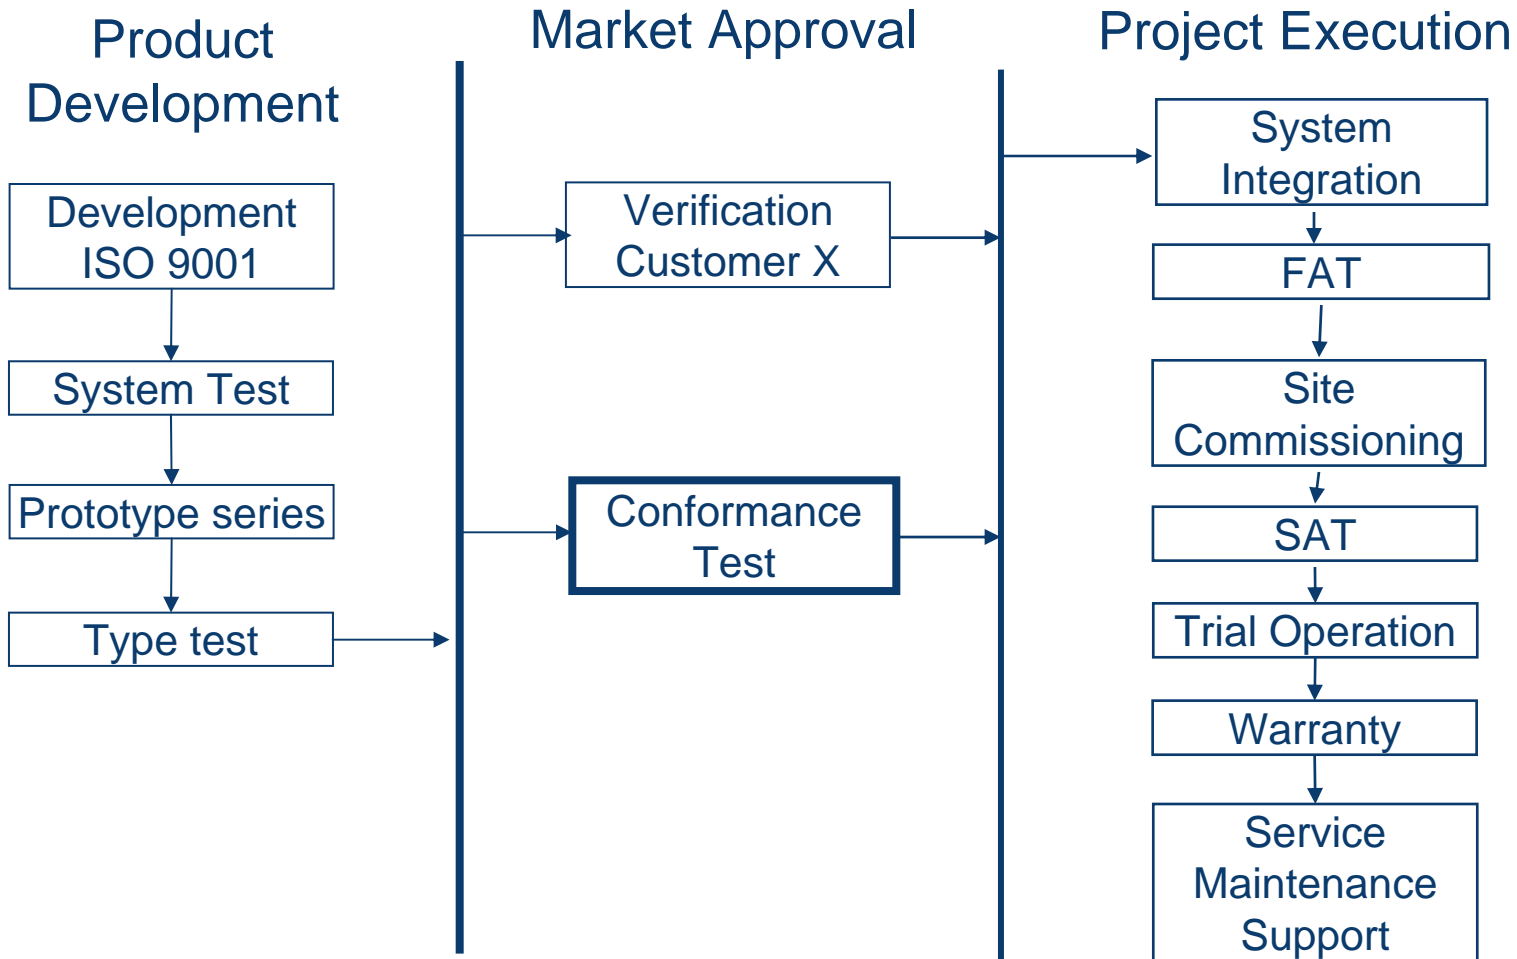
Product Development

Market Approval

Project Execution

Development ISO 9001

System Test

Prototype series

Type test

Verification Customer X

Conformance Test

System Integration

FAT

Site Commissioning

SAT

Trial Operation

Warranty

Service Maintenance Support